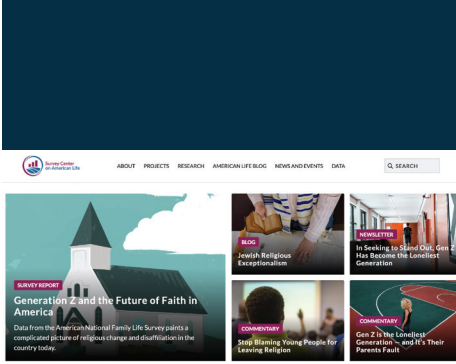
Survey Center on American Life

ABOUT PROJECTS RESEARCH AMERICAN LIFE BLOG NEWS AND EVENTS DATA

SEARCH

SURVEY REPORT

Generation Z and the Future of Faith in America

Data from the American National Family Life Survey paints a complicated picture of religious change and disaffiliation in the country today.

BLOG

Jewish Religious Exceptionalism

NEWSLETTER

In Seeking to Stand Out, Gen Z Has Become the Loneliest Generation

COMMENTARY

Stop Blaming Young People for Leaving Religion

COMMENTARY

Gen Z Is the Loneliest Generation — and It's Their Parents Fault